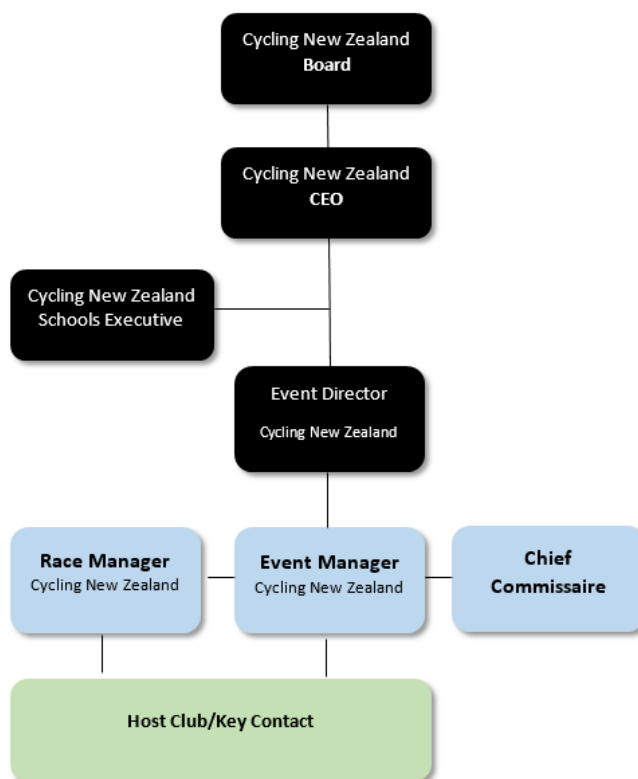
Cycling New Zealand
Board

Cycling New Zealand
CEO

Cycling New Zealand
Schools Executive

Event Director
Cycling New Zealand

Race Manager
Cycling New Zealand

Event Manager
Cycling New Zealand

Chief
Commissaire

Host Club/Key Contact